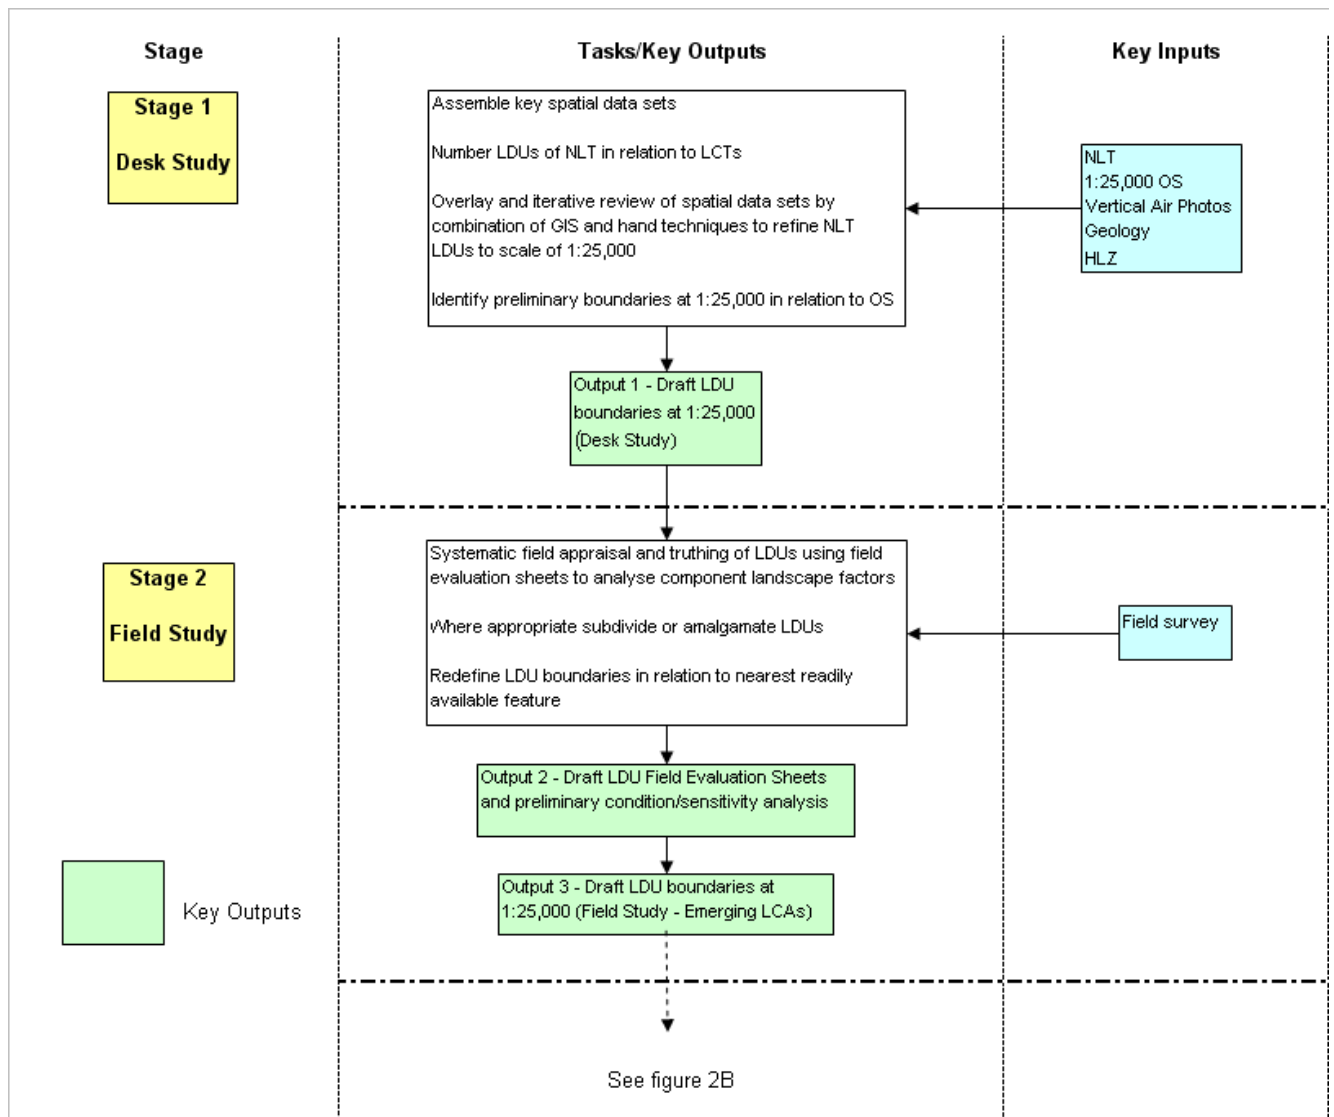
Stage

Tasks/Key Outputs

Key Inputs

Stage 1

Desk Study

Assemble key spatial data sets

Number LDUs of NLT in relation to LCTs

Overlay and iterative review of spatial data sets by combination of GIS and hand techniques to refine NLT LDUs to scale of 1:25,000

Identify preliminary boundaries at 1:25,000 in relation to OS

NLT
1:25,000 OS
Vertical Air Photos
Geology
HLZ

Output 1 - Draft LDU boundaries at 1:25,000 (Desk Study)

Stage 2

Field Study

Systematic field appraisal and truthing of LDUs using field evaluation sheets to analyse component landscape factors

Where appropriate subdivide or amalgamate LDUs

Redefine LDU boundaries in relation to nearest readily available feature

Field survey

Output 2 - Draft LDU Field Evaluation Sheets and preliminary condition/sensitivity analysis

Output 3 - Draft LDU boundaries at 1:25,000 (Field Study - Emerging LCAs)

Key Outputs

See figure 2B